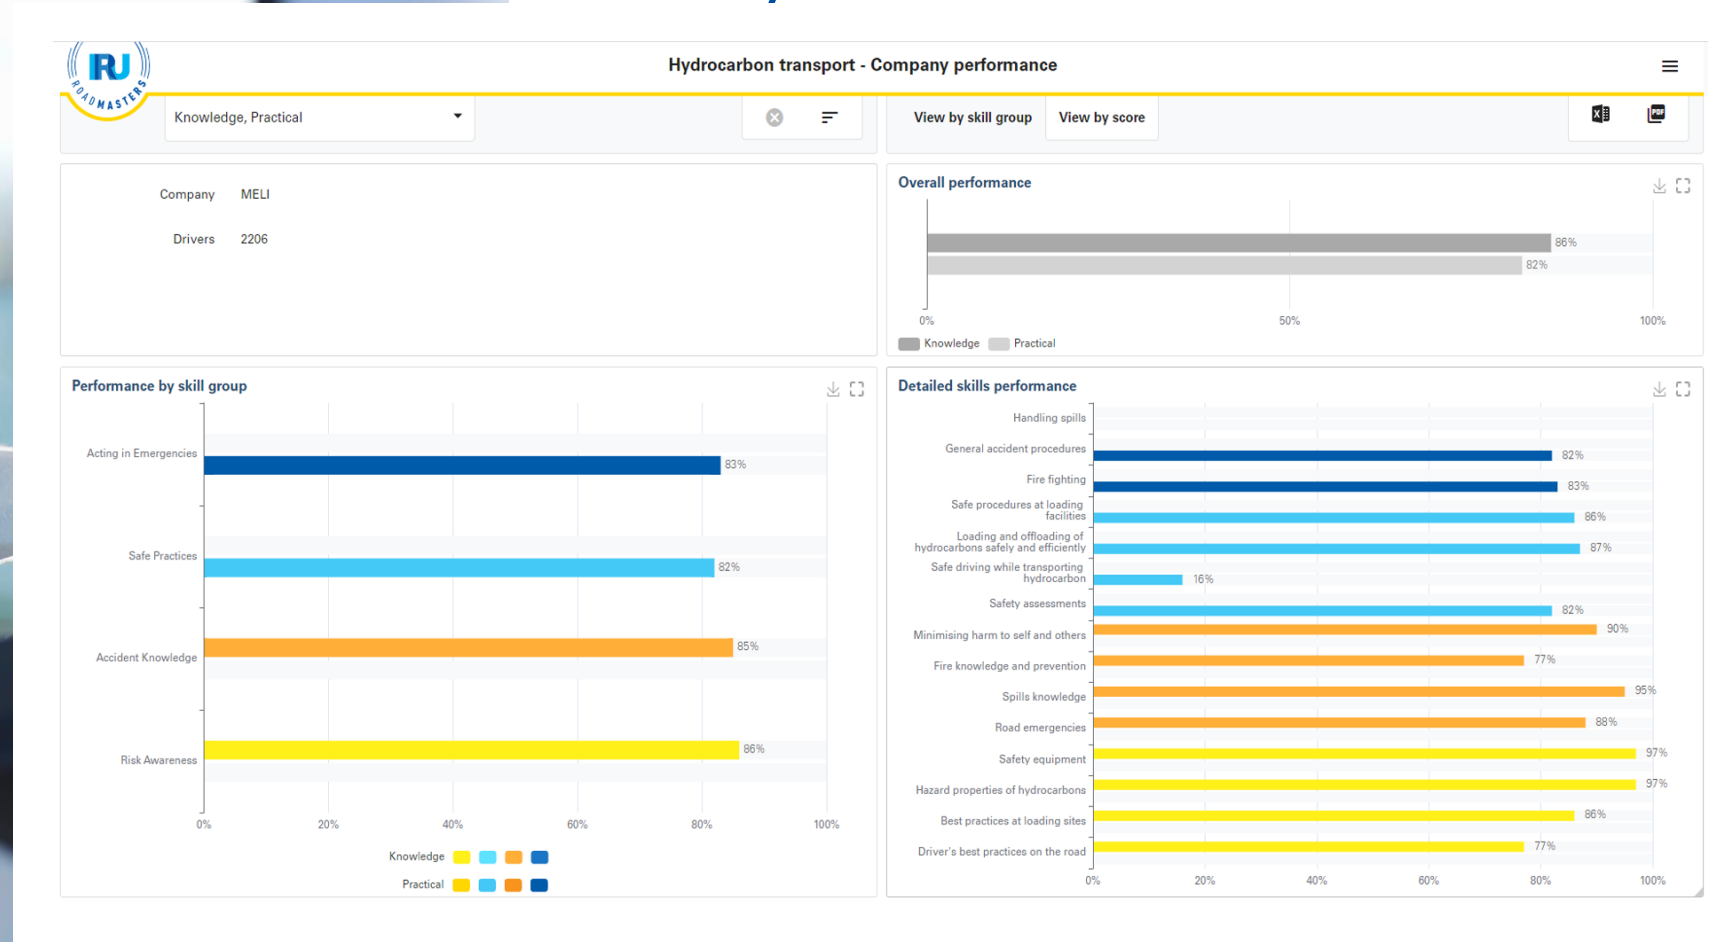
RU ROADMASTERS

Hydrocarbon transport - Company performance

Knowledge, Practical

View by skill group
View by score

Company MELI
Drivers 2206

Overall performance

86%
82%
0%
50%
100%
Knowledge
Practical

Performance by skill group

Acting in Emergencies
83%
Safe Practices
82%
Accident Knowledge
85%
Risk Awareness
86%
0%
20%
40%
60%
80%
100%
Knowledge
Practical

Detailed skills performance

Handling spills
General accident procedures
82%
Fire fighting
83%
Safe procedures at loading facilities
86%
Loading and offloading of hydrocarbons safely and efficiently
87%
Safe driving while transporting hydrocarbon
16%
Safety assessments
82%
Minimising harm to self and others
90%
Fire knowledge and prevention
77%
Spills knowledge
95%
Road emergencies
88%
Safety equipment
97%
Hazard properties of hydrocarbons
97%
Best practices at loading sites
86%
Driver's best practices on the road
77%
0%
20%
40%
60%
80%
100%